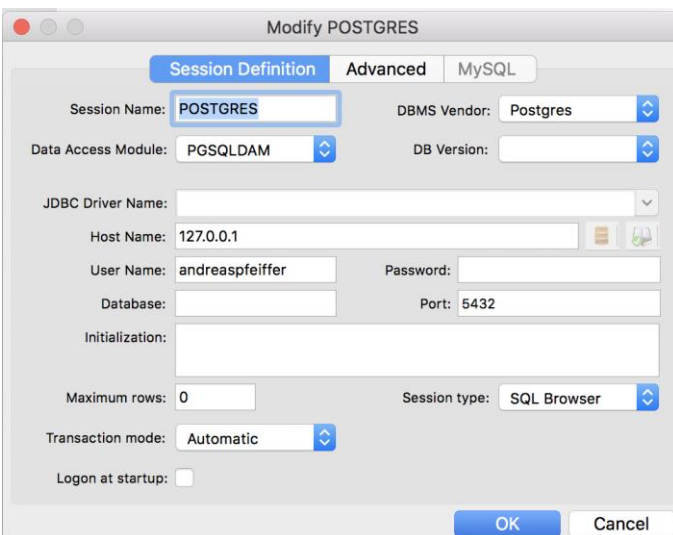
Modify POSTGRES

Session Definition | Advanced | MySQL

Session Name: POSTGRES

DBMS Vendor: Postgres

Data Access Module: PGSQLDAM

DB Version:

JDBC Driver Name:

Host Name: 127.0.0.1

User Name: andreaspfeiffer

Password:

Database:

Port: 5432

Initialization:

Maximum rows: 0

Session type: SQL Browser

Transaction mode: Automatic

Logon at startup:

OK

Cancel